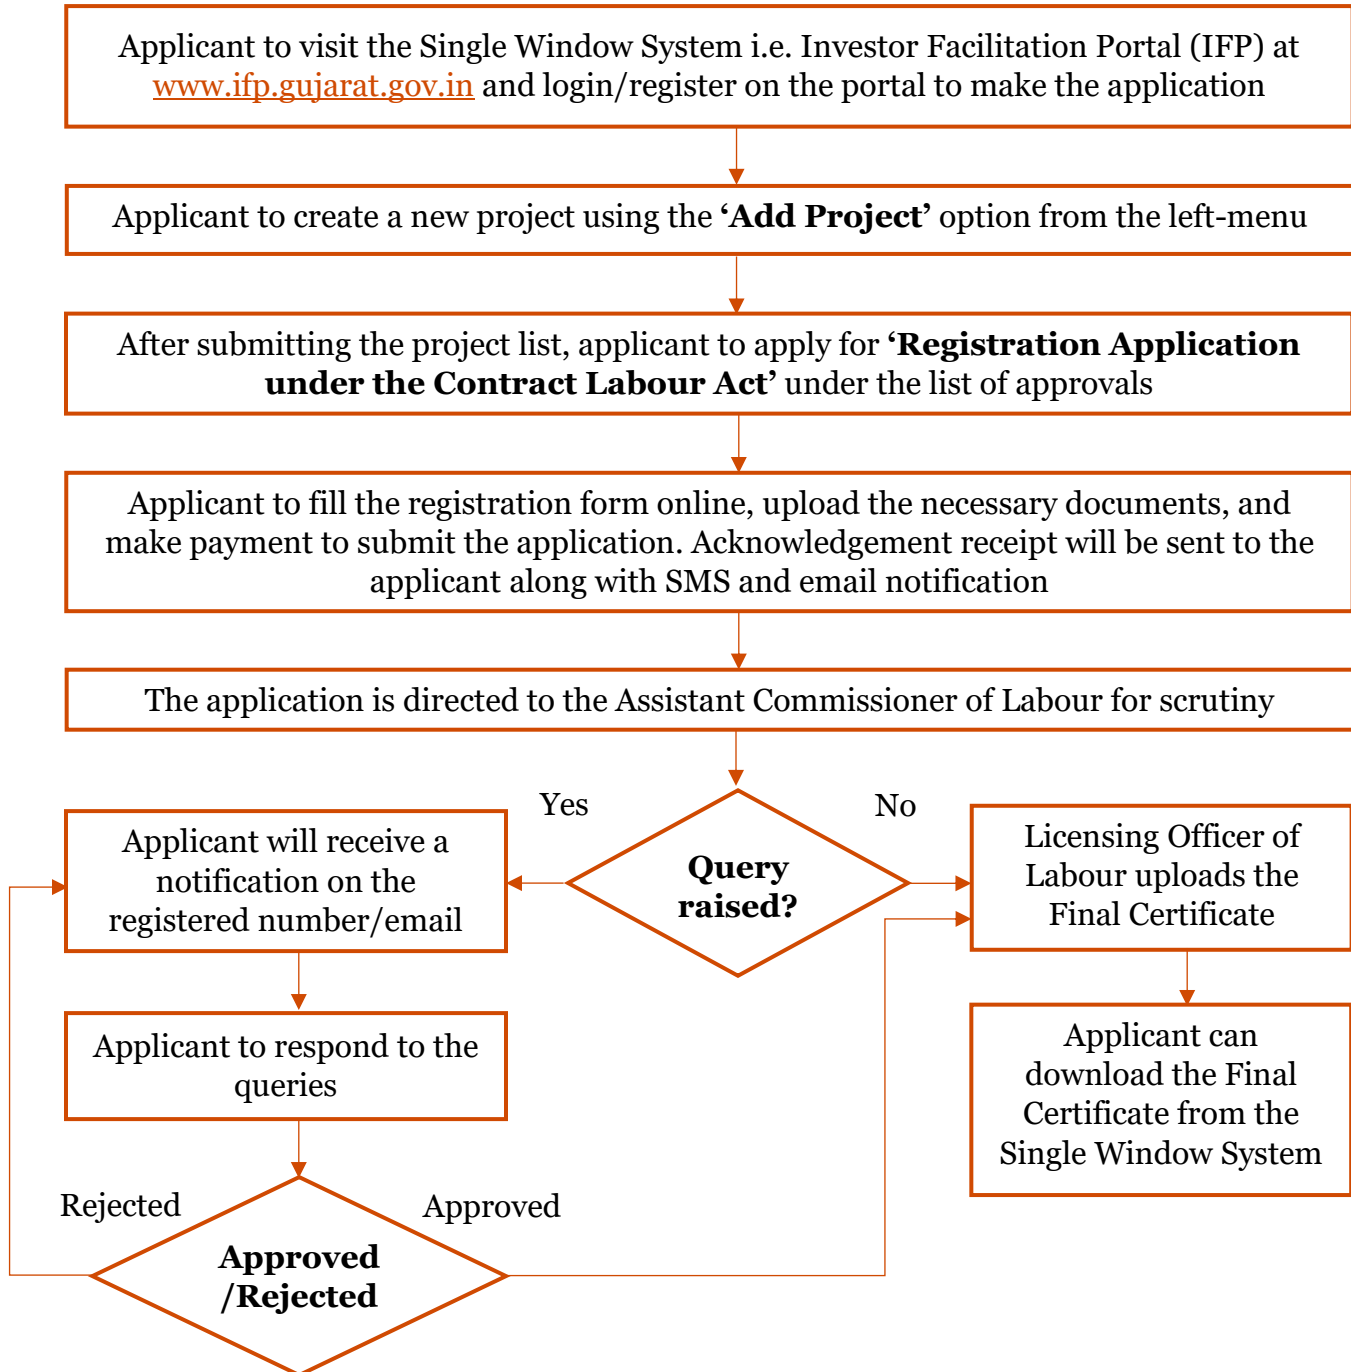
Applicant to visit the Single Window System i.e. Investor Facilitation Portal (IFP) at www.ifp.gujarat.gov.in and login/register on the portal to make the application

Applicant to create a new project using the **'Add Project'** option from the left-menu

After submitting the project list, applicant to apply for **'Registration Application under the Contract Labour Act'** under the list of approvals

Applicant to fill the registration form online, upload the necessary documents, and make payment to submit the application. Acknowledgement receipt will be sent to the applicant along with SMS and email notification

The application is directed to the Assistant Commissioner of Labour for scrutiny

Yes

No

**Query raised?**

Applicant will receive a notification on the registered number/email

Licensing Officer of Labour uploads the Final Certificate

Applicant to respond to the queries

Applicant can download the Final Certificate from the Single Window System

Rejected

Approved

**Approved /Rejected**